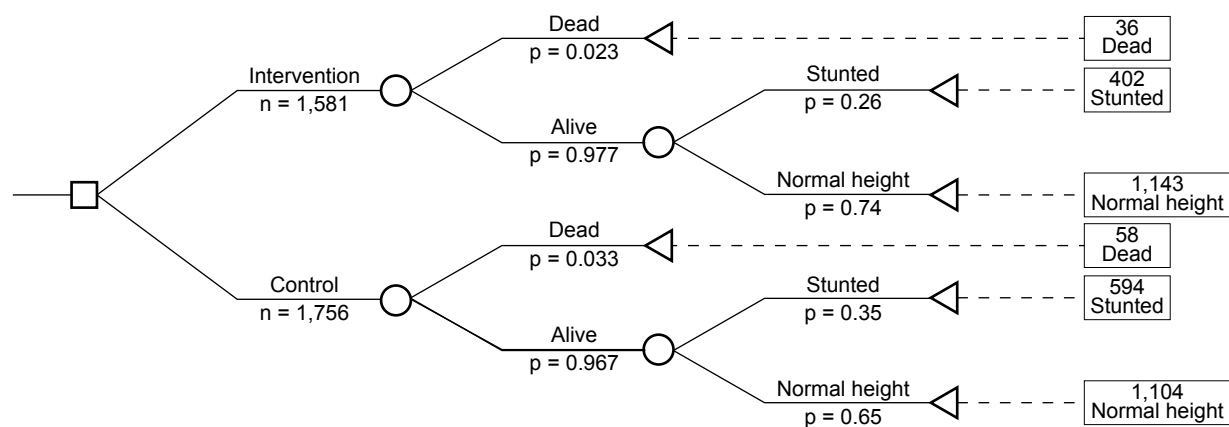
Dead
p = 0.023
36
Dead

Intervention
n = 1,581

Stunted
p = 0.26
402
Stunted

Alive
p = 0.977

Normal height
p = 0.74
1,143
Normal height

Dead
p = 0.033
58
Dead

Control
n = 1,756

Stunted
p = 0.35
594
Stunted

Alive
p = 0.967

Normal height
p = 0.65
1,104
Normal height